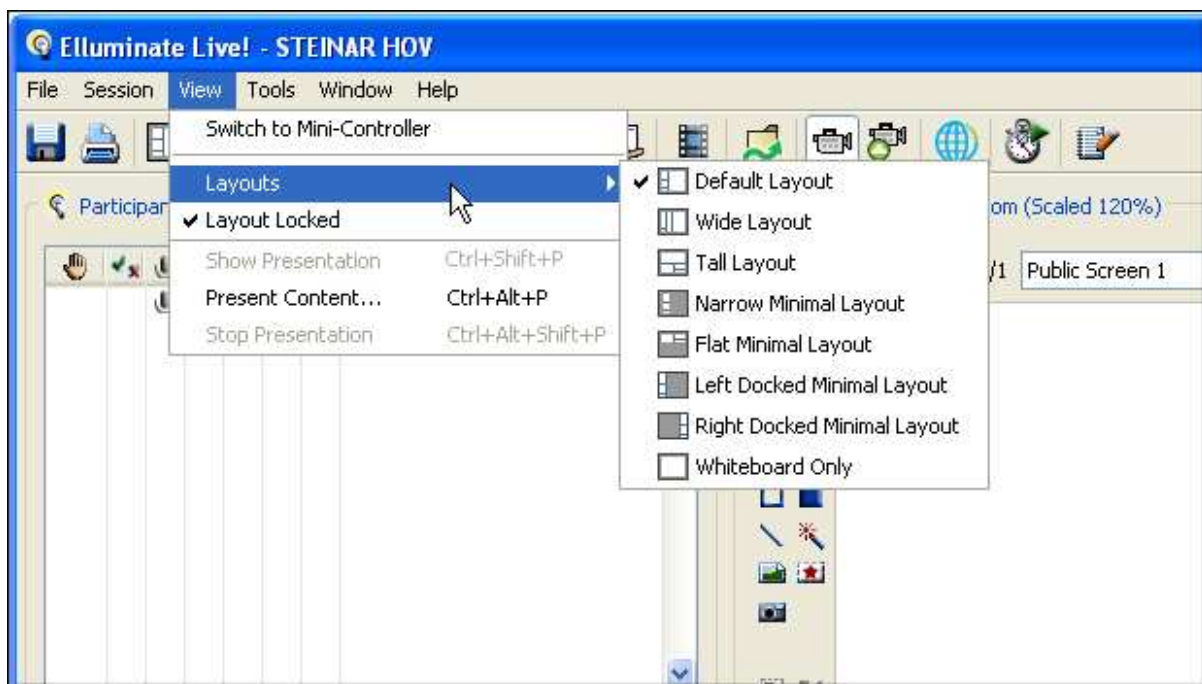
Elluminate Live! - STEINAR HOV

File Session View Tools Window Help

Switch to Mini-Controller

Layouts
✔ Layout Locked
Show Presentation Ctrl+Shift+P
Present Content... Ctrl+Alt+P
Stop Presentation Ctrl+Alt+Shift+P

✔ Default Layout
Wide Layout
Tall Layout
Narrow Minimal Layout
Flat Minimal Layout
Left Docked Minimal Layout
Right Docked Minimal Layout
Whiteboard Only

Participar

om (Scaled 120%)

/1 Public Screen 1